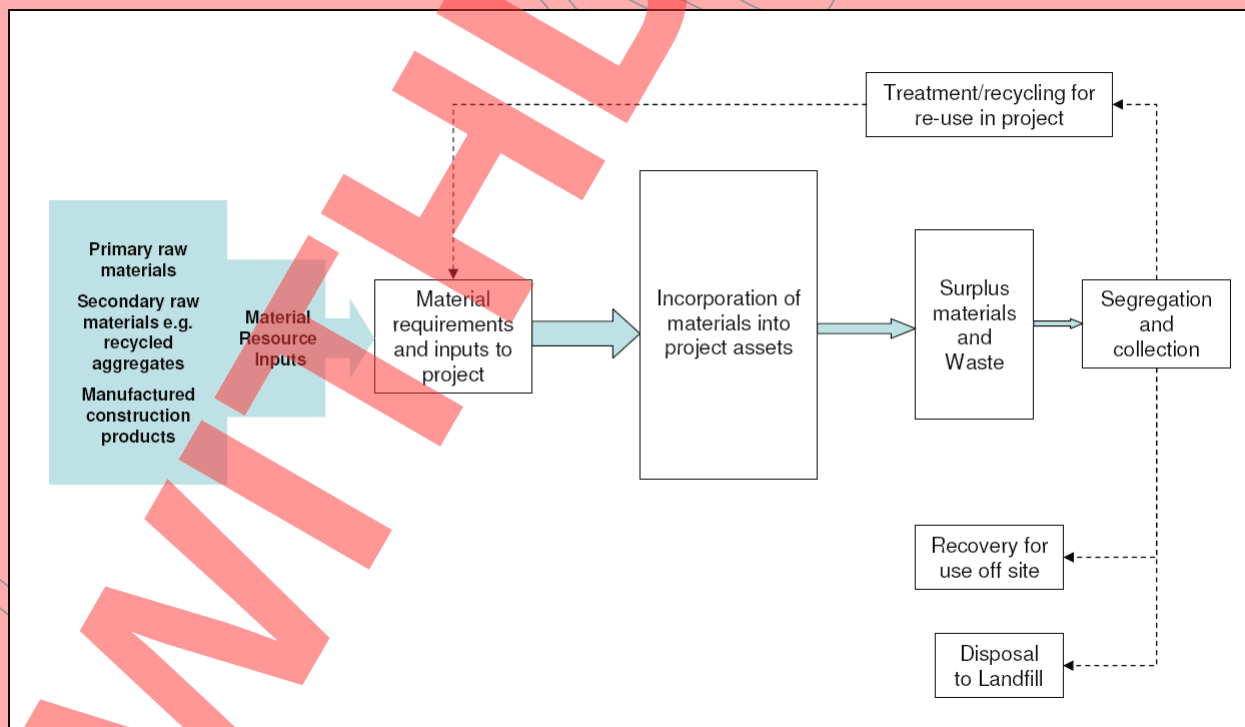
Treatment/recycling for re-use in project

Primary raw materials

Secondary raw materials e.g. recycled aggregates

Manufactured construction products

Material Resource Inputs

Material requirements and inputs to project

Incorporation of materials into project assets

Surplus materials and Waste

Segregation and collection

Recovery for use off site

Disposal to Landfill

WITHD